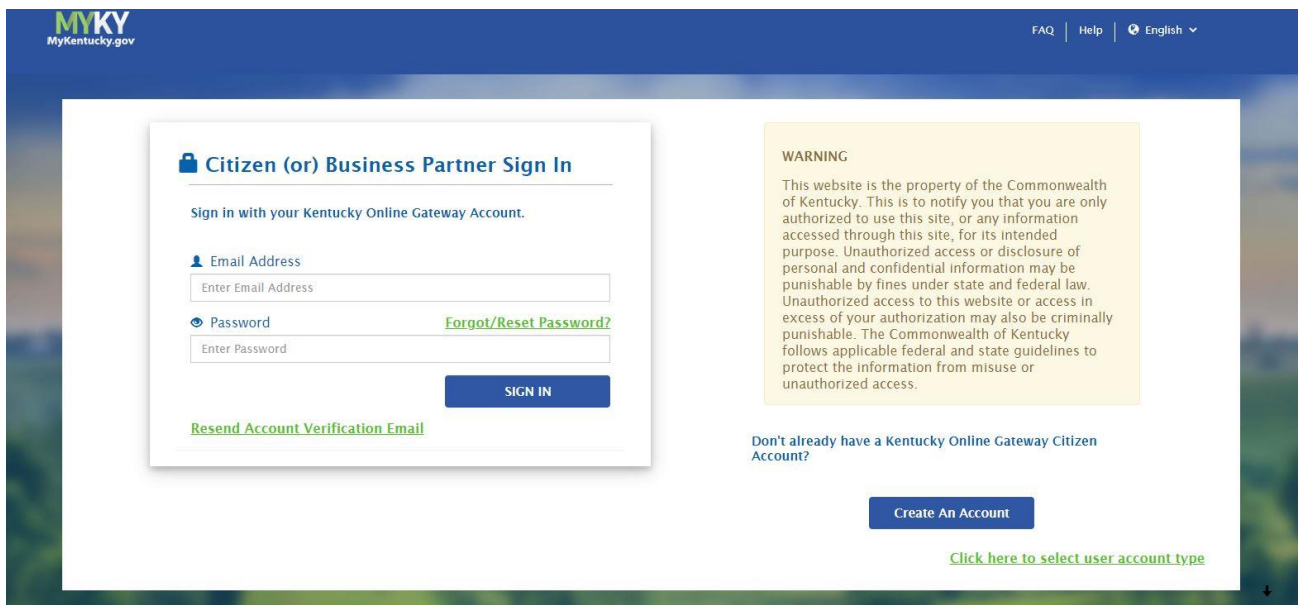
MYKY
MyKentucky.gov

FAQ | Help | English

Citizen (or) Business Partner Sign In

Sign in with your Kentucky Online Gateway Account.

Email Address
Enter Email Address

Password
Forgot/Reset Password?
Enter Password

SIGN IN

Resend Account Verification Email

WARNING

This website is the property of the Commonwealth of Kentucky. This is to notify you that you are only authorized to use this site, or any information accessed through this site, for its intended purpose. Unauthorized access or disclosure of personal and confidential information may be punishable by fines under state and federal law. Unauthorized access to this website or access in excess of your authorization may also be criminally punishable. The Commonwealth of Kentucky follows applicable federal and state guidelines to protect the information from misuse or unauthorized access.

Don't already have a Kentucky Online Gateway Citizen Account?

Create An Account

Click here to select user account type